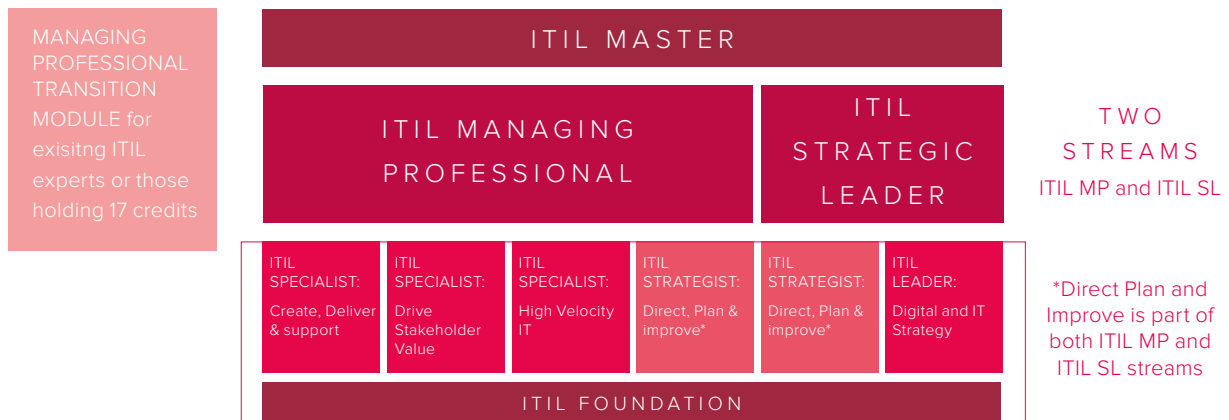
MANAGING PROFESSIONAL TRANSITION MODULE for exisitng ITIL experts or those holding 17 credits

ITIL MASTER

ITIL MANAGING PROFESSIONAL

ITIL STRATEGIC LEADER

TWO STREAMS
ITIL MP and ITIL SL

ITIL SPECIALIST:
Create, Deliver & support

ITIL SPECIALIST:
Drive Stakeholder Value

ITIL SPECIALIST:
High Velocity IT

ITIL STRATEGIST:
Direct, Plan & improve*

ITIL STRATEGIST:
Direct, Plan & improve*

ITIL LEADER:
Digital and IT Strategy

*Direct Plan and Improve is part of both ITIL MP and ITIL SL streams

ITIL FOUNDATION